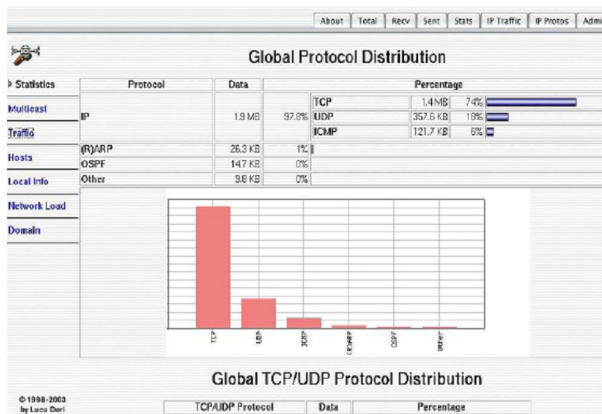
About | Total | Recv | Sent | Stats | IP Traffic | IP Protos | Adm

Global Protocol Distribution

▷ Statistics
Multicast
Traffic
Hosts
Local Info
Network Load
Domain

| Protocol | Data | | Percentage | | |
|---|---|---|---|---|---|
| IP | 1.9 MB | 97.8% | TCP | 1.4 MB | 74% |
| | | | UDP | 357.6 KB | 18% |
| | | | ICMP | 121.7 KB | 6% |
| (R)ARP | 26.3 KB | 1% | | | |
| OSPF | 14.7 KB | 0% | | | |
| Other | 9.8 KB | 0% | | | |

TCP
UDP
ICMP
(R)ARP
OSPF
Other

© 1998-2003 by Luca Deri

Global TCP/UDP Protocol Distribution

| TCP/UDP Protocol | Data | Percentage |
|---|---|---|